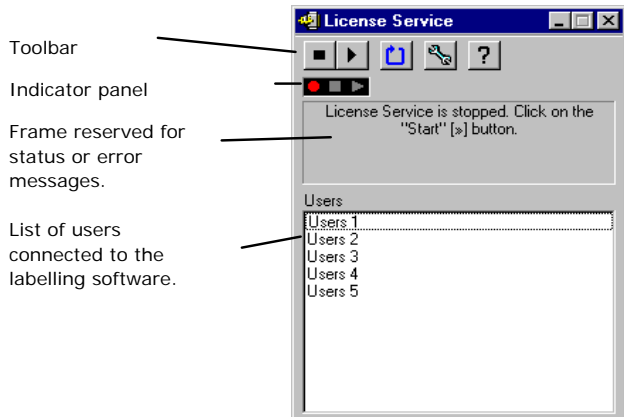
Toolbar

Indicator panel

Frame reserved for status or error messages.

List of users connected to the labelling software.

License Service

?

License Service is stopped. Click on the "Start" [»] button.

Users

Users 1
Users 2
Users 3
Users 4
Users 5